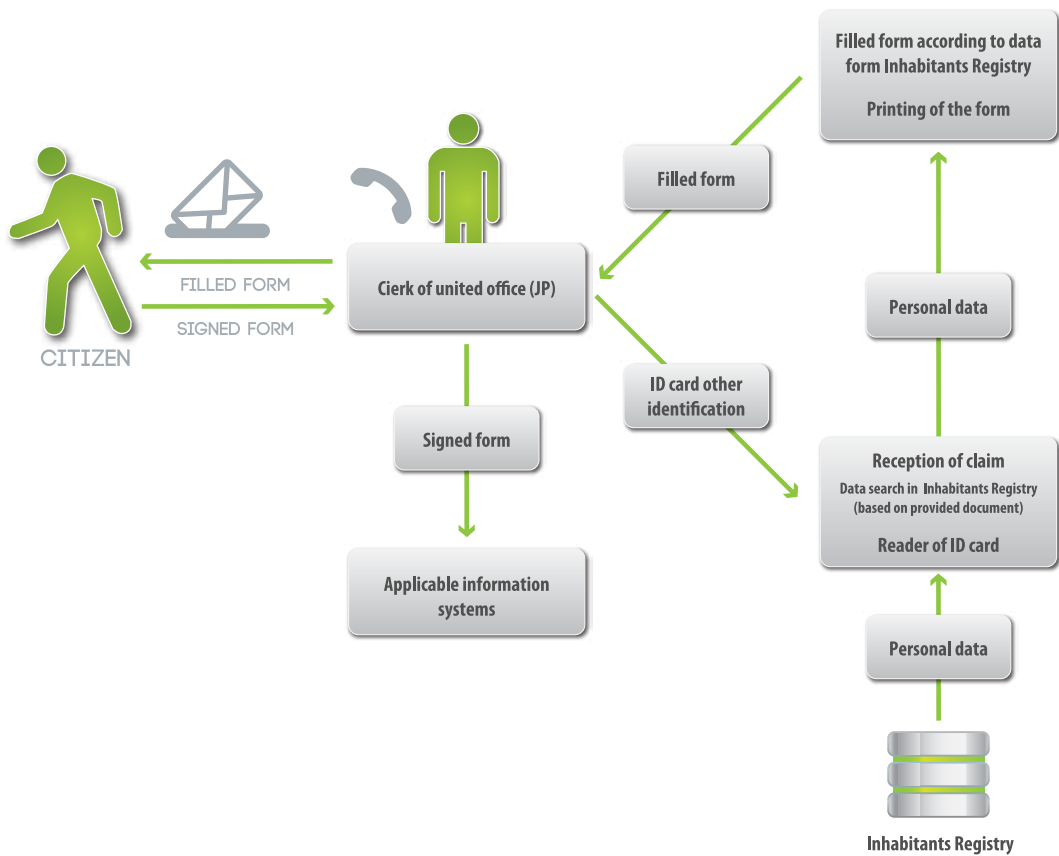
Filled form according to data form Inhabitants Registry

Printing of the form

Filled form

CITIZEN

FILLED FORM

SIGNED FORM

Cierk of united office (JP)

Personal data

ID card other identification

Signed form

Reception of claim

Data search in Inhabitants Registry (based on provided document)

Reader of ID card

Applicable information systems

Personal data

Inhabitants Registry